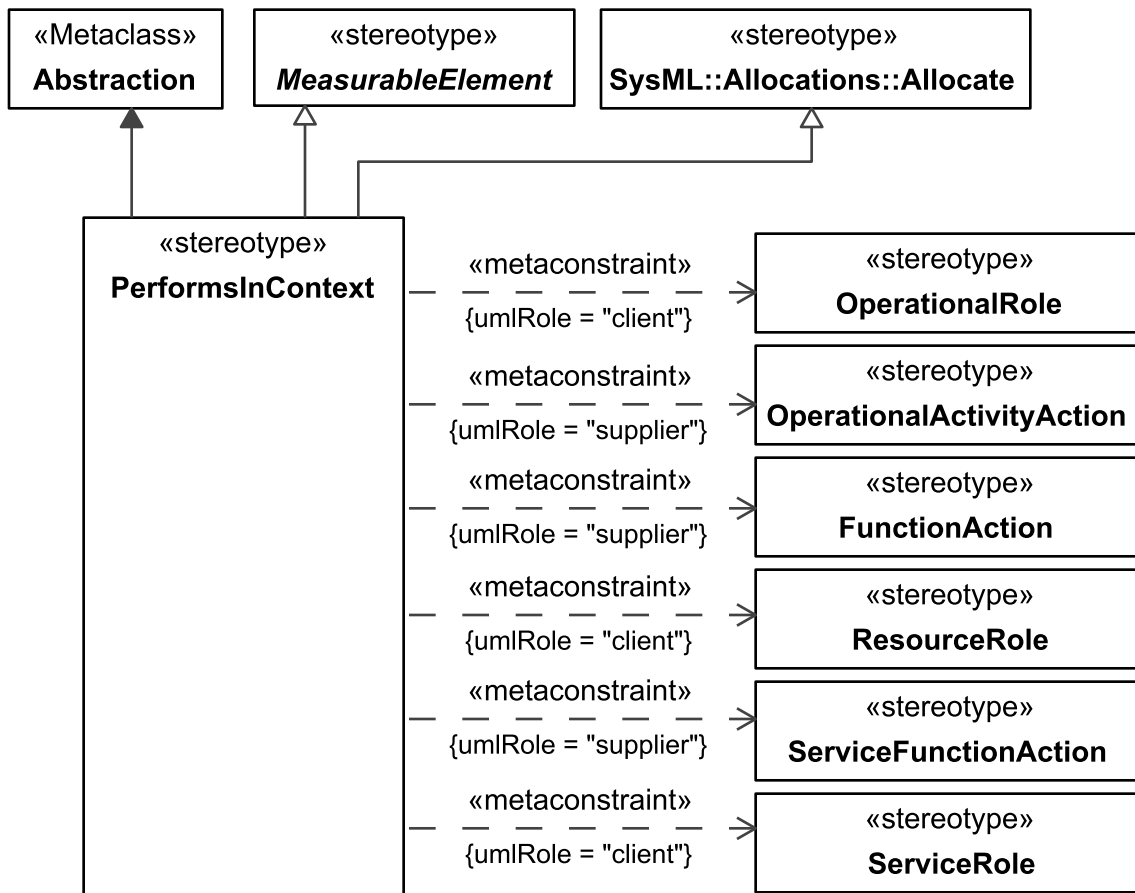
«Metaclass»
Abstraction

«stereotype»
MeasurableElement

«stereotype»
SysML::Allocations::Allocate

«stereotype»
PerformsInContext

«metaconstraint»
{umlRole = "client"}

«stereotype»
OperationalRole

«metaconstraint»
{umlRole = "supplier"}

«stereotype»
OperationalActivityAction

«metaconstraint»
{umlRole = "supplier"}

«stereotype»
FunctionAction

«metaconstraint»
{umlRole = "client"}

«stereotype»
ResourceRole

«metaconstraint»
{umlRole = "supplier"}

«stereotype»
ServiceFunctionAction

«metaconstraint»
{umlRole = "client"}

«stereotype»
ServiceRole